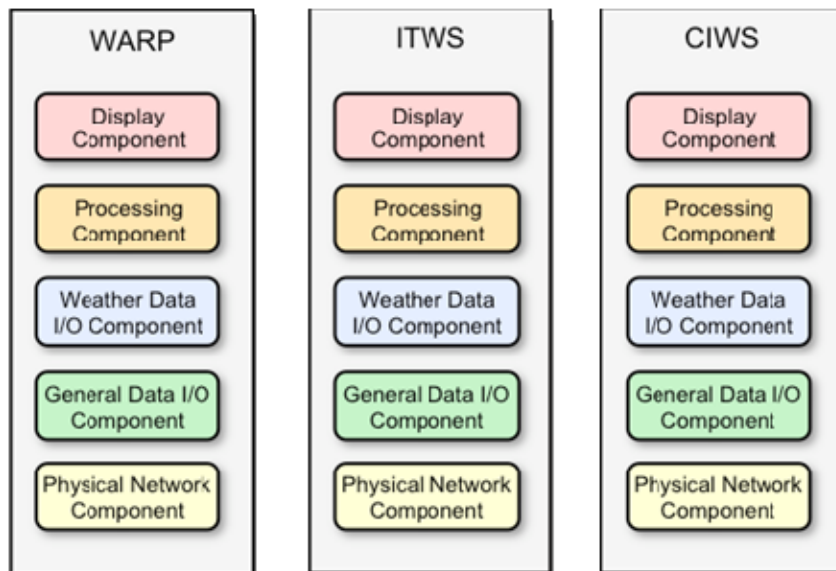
WARP

Display Component

Processing Component

Weather Data I/O Component

General Data I/O Component

Physical Network Component

ITWS

Display Component

Processing Component

Weather Data I/O Component

General Data I/O Component

Physical Network Component

CIWS

Display Component

Processing Component

Weather Data I/O Component

General Data I/O Component

Physical Network Component